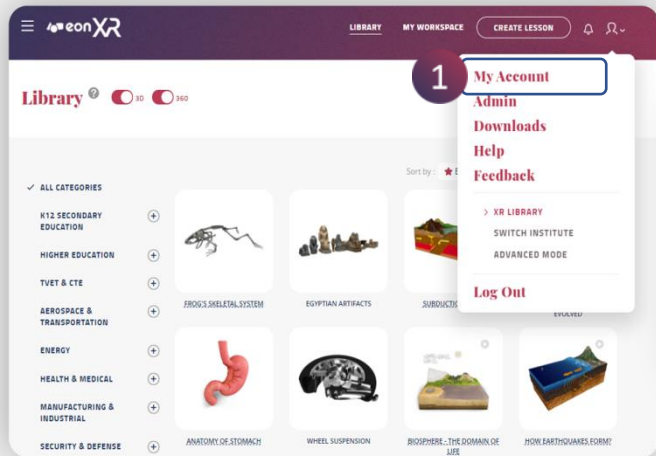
eonXR

LIBRARY MY WORKSPACE CREATE LESSON

Library ? 3D 360

1

My Account
Admin
Downloads
Help
Feedback

> XR LIBRARY
SWITCH INSTITUTE
ADVANCED MODE

Log Out

Sort by: E

✓ ALL CATEGORIES
K12 SECONDARY EDUCATION
HIGHER EDUCATION
TVET & CTE
AEROSPACE & TRANSPORTATION
ENERGY
HEALTH & MEDICAL
MANUFACTURING & INDUSTRIAL
SECURITY & DEFENSE

FROG'S SKELETAL SYSTEM
EGYPTIAN ARTIFACTS
SUBDUCTIO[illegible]
EVOLVED
ANATOMY OF STOMACH
WHEEL SUSPENSION
BIOSPHERE - THE DOMAIN OF LIFE
HOW EARTHQUAKES FORM?